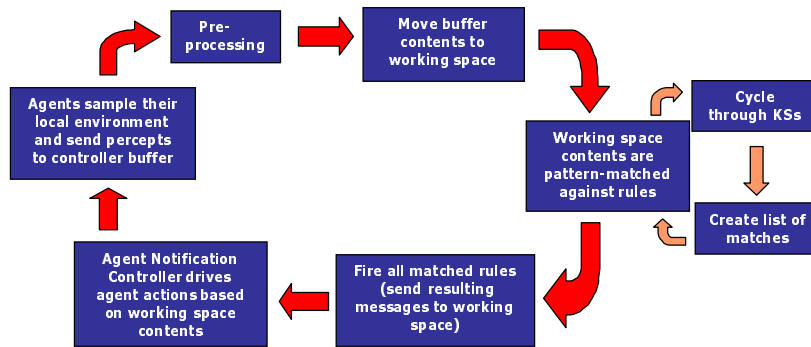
Agents sample their local environment and send percepts to controller buffer

Pre-processing

Move buffer contents to working space

Working space contents are pattern-matched against rules

Cycle through KSs

Create list of matches

Fire all matched rules (send resulting messages to working space)

Agent Notification Controller drives agent actions based on working space contents